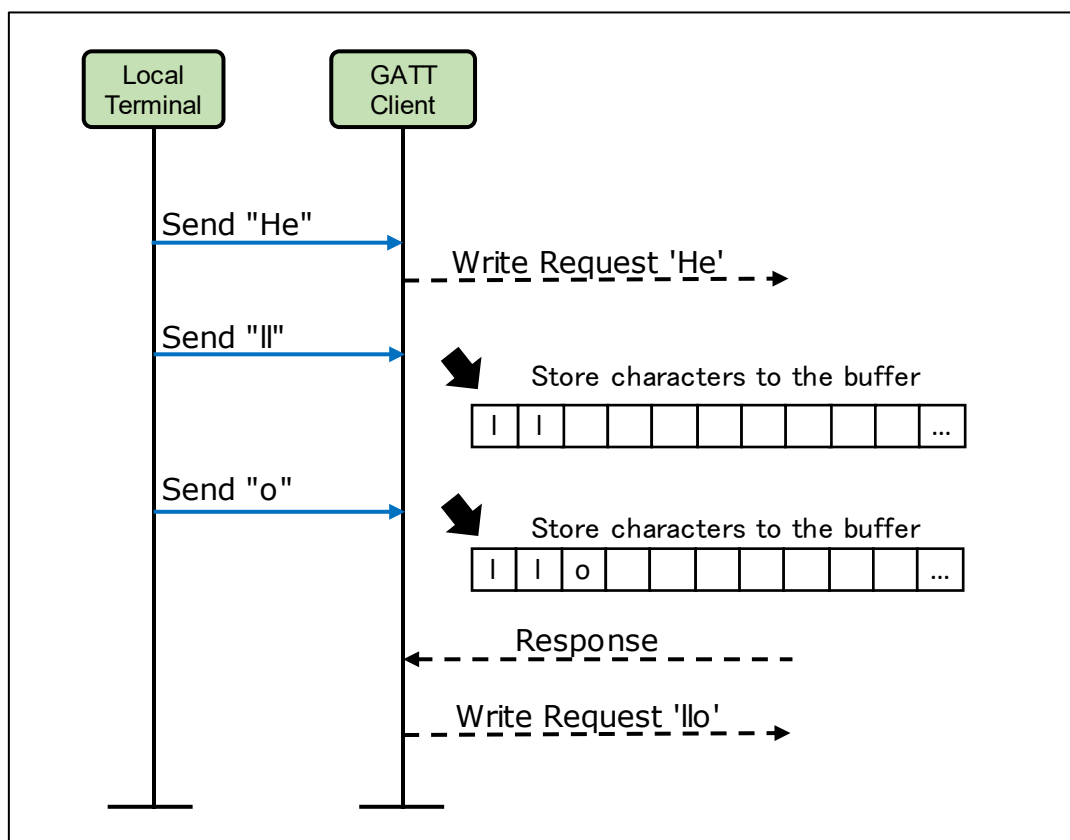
Local Terminal

GATT Client

Send "He"

Write Request 'He'

Send "ll"

Store characters to the buffer

| l | l | | | | | | | | | ... |
|---|---|---|---|---|---|---|---|---|---|---|

Send "o"

Store characters to the buffer

| l | l | o | | | | | | | | ... |
|---|---|---|---|---|---|---|---|---|---|---|

Response

Write Request 'llo'